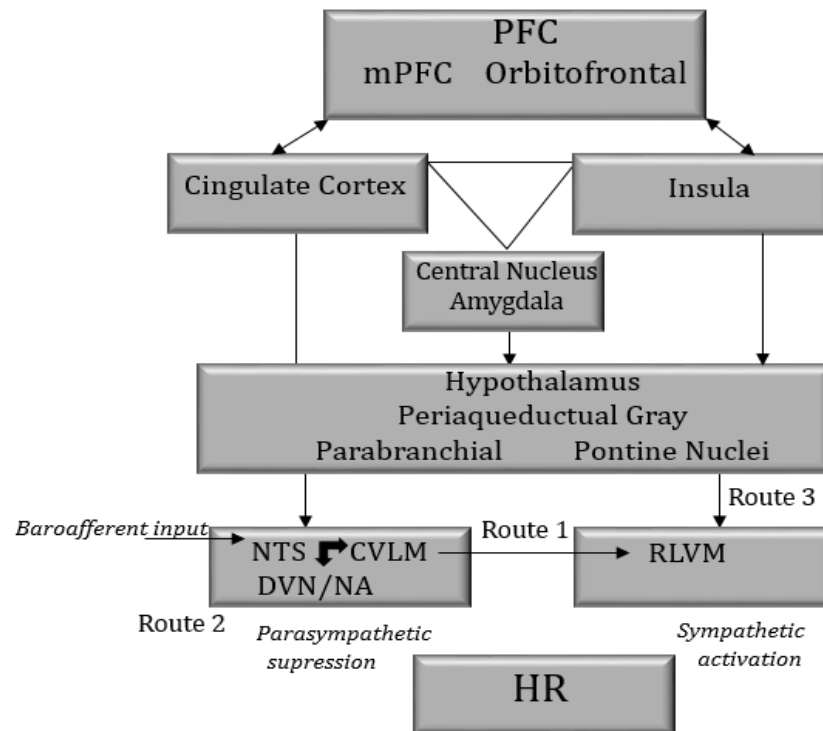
PFC
mPFC Orbitofrontal

Cingulate Cortex

Insula

Central Nucleus
Amygdala

Hypothalamus
Periaqueductual Gray
Parabranchial Pontine Nuclei

Route 3

Baroafferent input

NTS CVLM
DVN/NA

Route 1

RLVM

Route 2

Parasympathetic supression

Sympathetic activation

HR